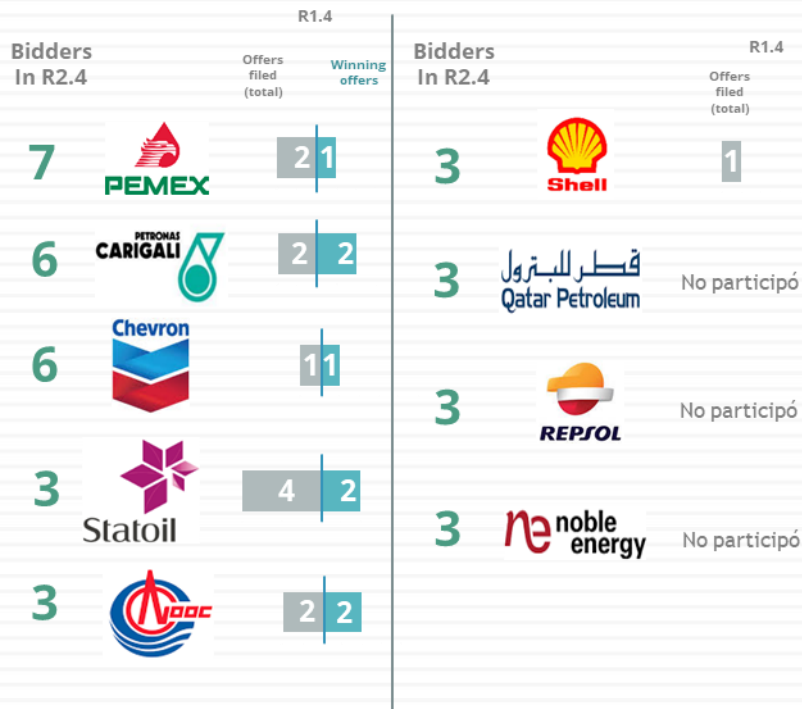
R1.4

Bidders In R2.4

Offers filed (total)

Winning offers

7 PEMEX 2 1

6 PETRONAS CARIGALI 2 2

6 Chevron 1 1

3 Statoil 4 2

3 CNOOC 2 2

Bidders In R2.4

R1.4

Offers filed (total)

3 Shell 1

3 قطر للبترول Qatar Petroleum No participó

3 REPSOL No participó

3 noble energy No participó